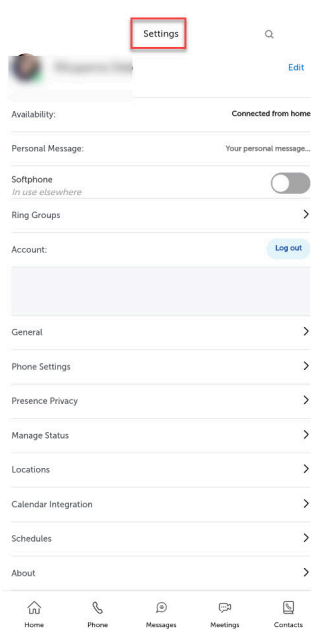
Settings

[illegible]
Edit

Availability:
Connected from home

Personal Message:
Your personal message...

Softphone
In use elsewhere

Ring Groups

Account:
Log out

General

Phone Settings

Presence Privacy

Manage Status

Locations

Calendar Integration

Schedules

About

Home
Phone
Messages
Meetings
Contacts